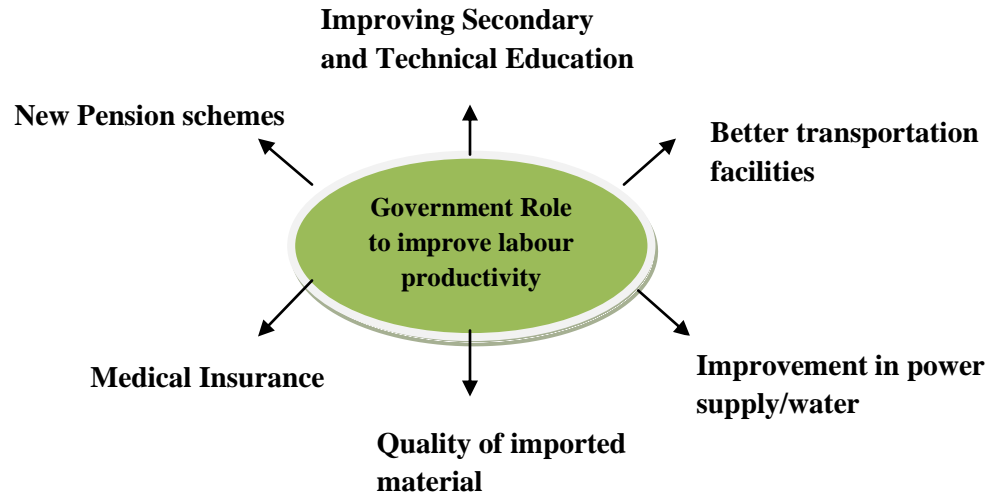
Improving Secondary and Technical Education

New Pension schemes

Better transportation facilities

Government Role to improve labour productivity

Medical Insurance

Improvement in power supply/water

Quality of imported material